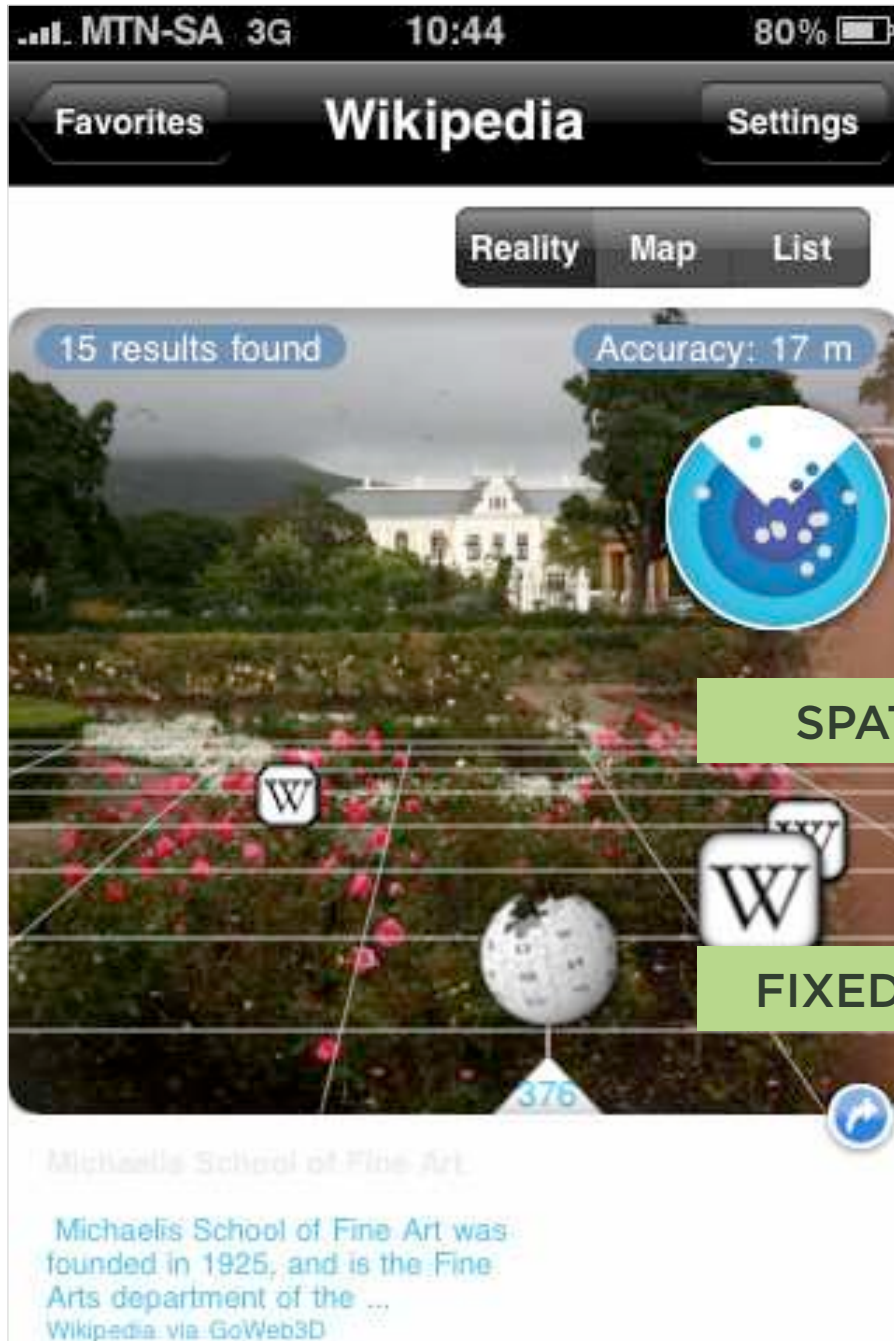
MTN-SA 3G 10:44 80%

Favorites Wikipedia Settings

Reality Map List

15 results found

Accuracy: 17 m

SPAT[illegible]

W

W

W

FIXED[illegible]

376

Michaelis School of Fine Art

Michaelis School of Fine Art was founded in 1925, and is the Fine Arts department of the ...

Wikipedia via GoWeb3D